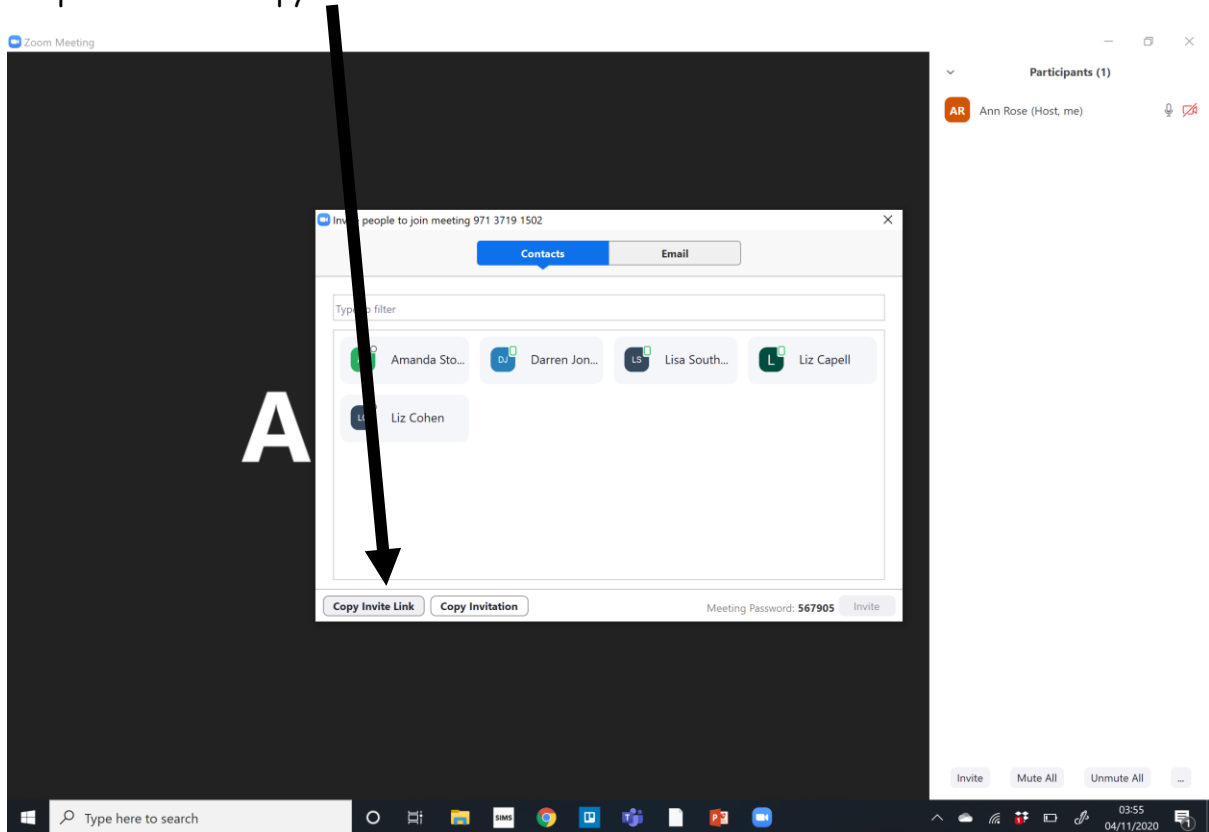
Zoom Meeting

Participants (1)

AR Ann Rose (Host, me)

Inv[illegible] people to join meeting 971 3719 1502

Contacts Email

Typ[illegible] filter

Amanda Sto...
DJ Darren Jon...
LS Lisa South...
L Liz Capell
LC Liz Cohen

A

Copy Invite Link Copy Invitation Meeting Password: 567905 Invite

Invite Mute All Unmute All ...

Type here to search

SIMS

03:55
04/11/2020